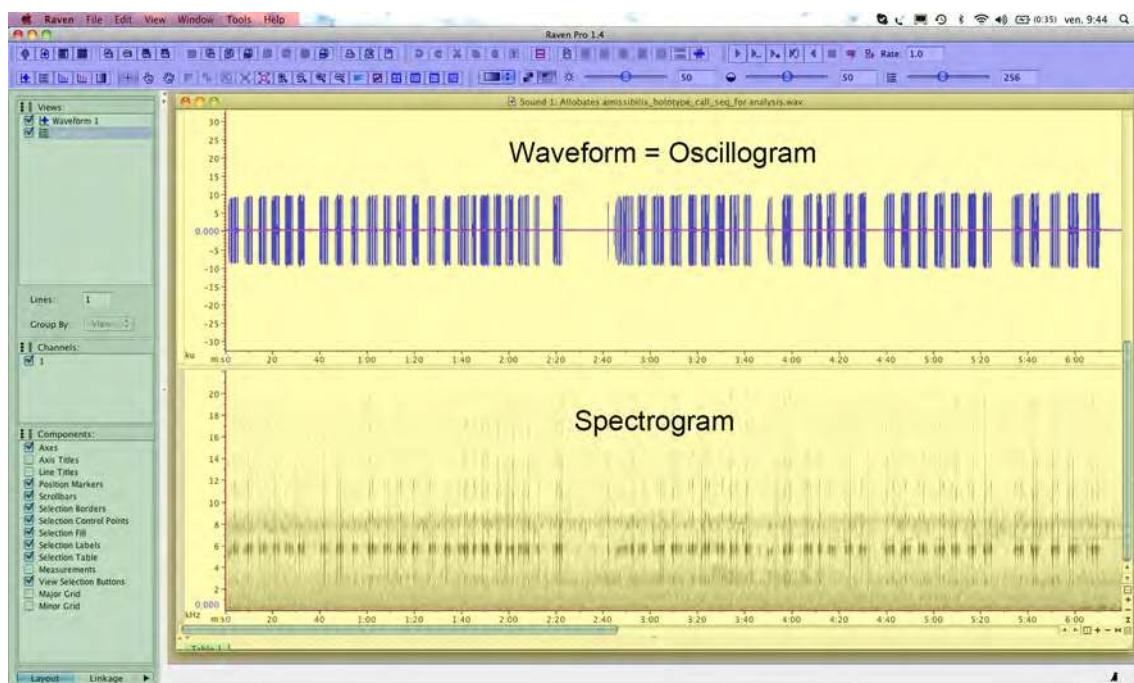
Raven File Edit View Window Tools Help
ven. 9:44
Raven Pro 1.4
Rate: 1.0
50
50
256
Views:
Waveform 1
Lines: 1
Group By: View
Channels:
1
Components:
Axes
Axis Titles
Line Titles
Position Markers
Scrollbars
Selection Borders
Selection Control Points
Selection Fill
Selection Labels
Selection Table
Measurements
View Selection Buttons
Major Grid
Minor Grid
Layout Linkage
Sound 1: Allobates amissibilis_holotype_call_seq_for analysis.wav

Waveform = Oscillogram

30
25
20
15
10
5
0.000
-5
-10
-15
-20
-25
-30
ku
m s 0 20 40 1:00 1:20 1:40 2:00 2:20 2:40 3:00 3:20 3:40 4:00 4:20 4:40 5:00 5:20 5:40 6:00

Spectrogram

20
18
16
14
12
10
8
6
4
2
0.000
kHz
m s 0 20 40 1:00 1:20 1:40 2:00 2:20 2:40 3:00 3:20 3:40 4:00 4:20 4:40 5:00 5:20 5:40 6:00
Table 1